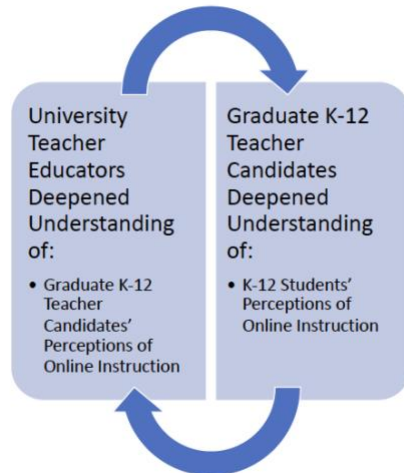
University Teacher Educators Deepened Understanding of:

- Graduate K-12 Teacher Candidates' Perceptions of Online Instruction

Graduate K-12 Teacher Candidates Deepened Understanding of:

- K-12 Students' Perceptions of Online Instruction